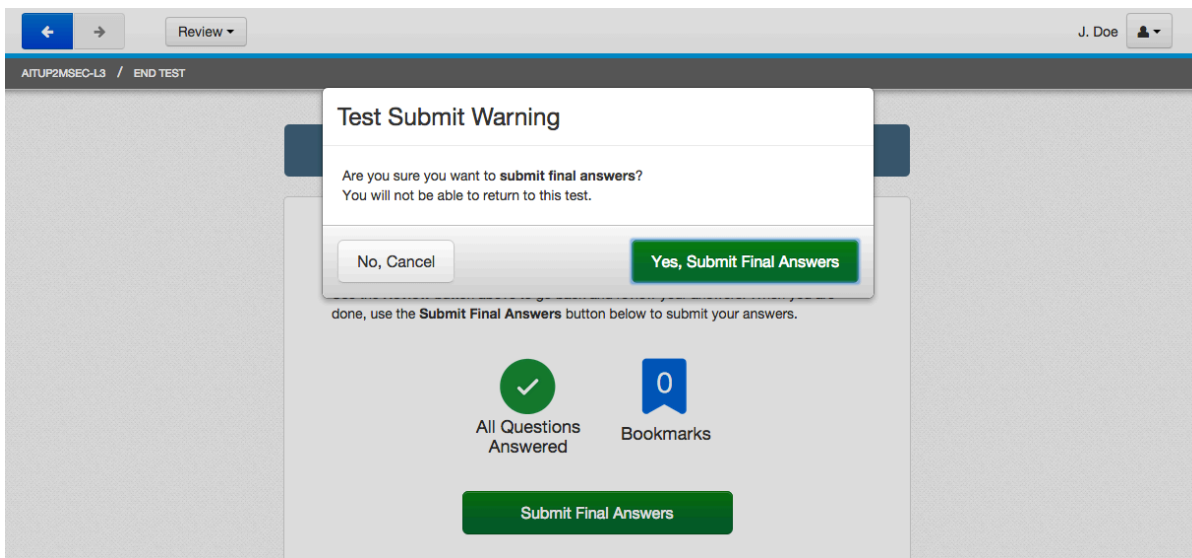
Review ▾

J. Doe

AITUP2MSEC-L3 / END TEST

Test Submit Warning

Are you sure you want to **submit final answers**?
You will not be able to return to this test.

No, Cancel

Yes, Submit Final Answers

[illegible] done, use the **Submit Final Answers** button below to submit your answers.

All Questions Answered

0

Bookmarks

Submit Final Answers